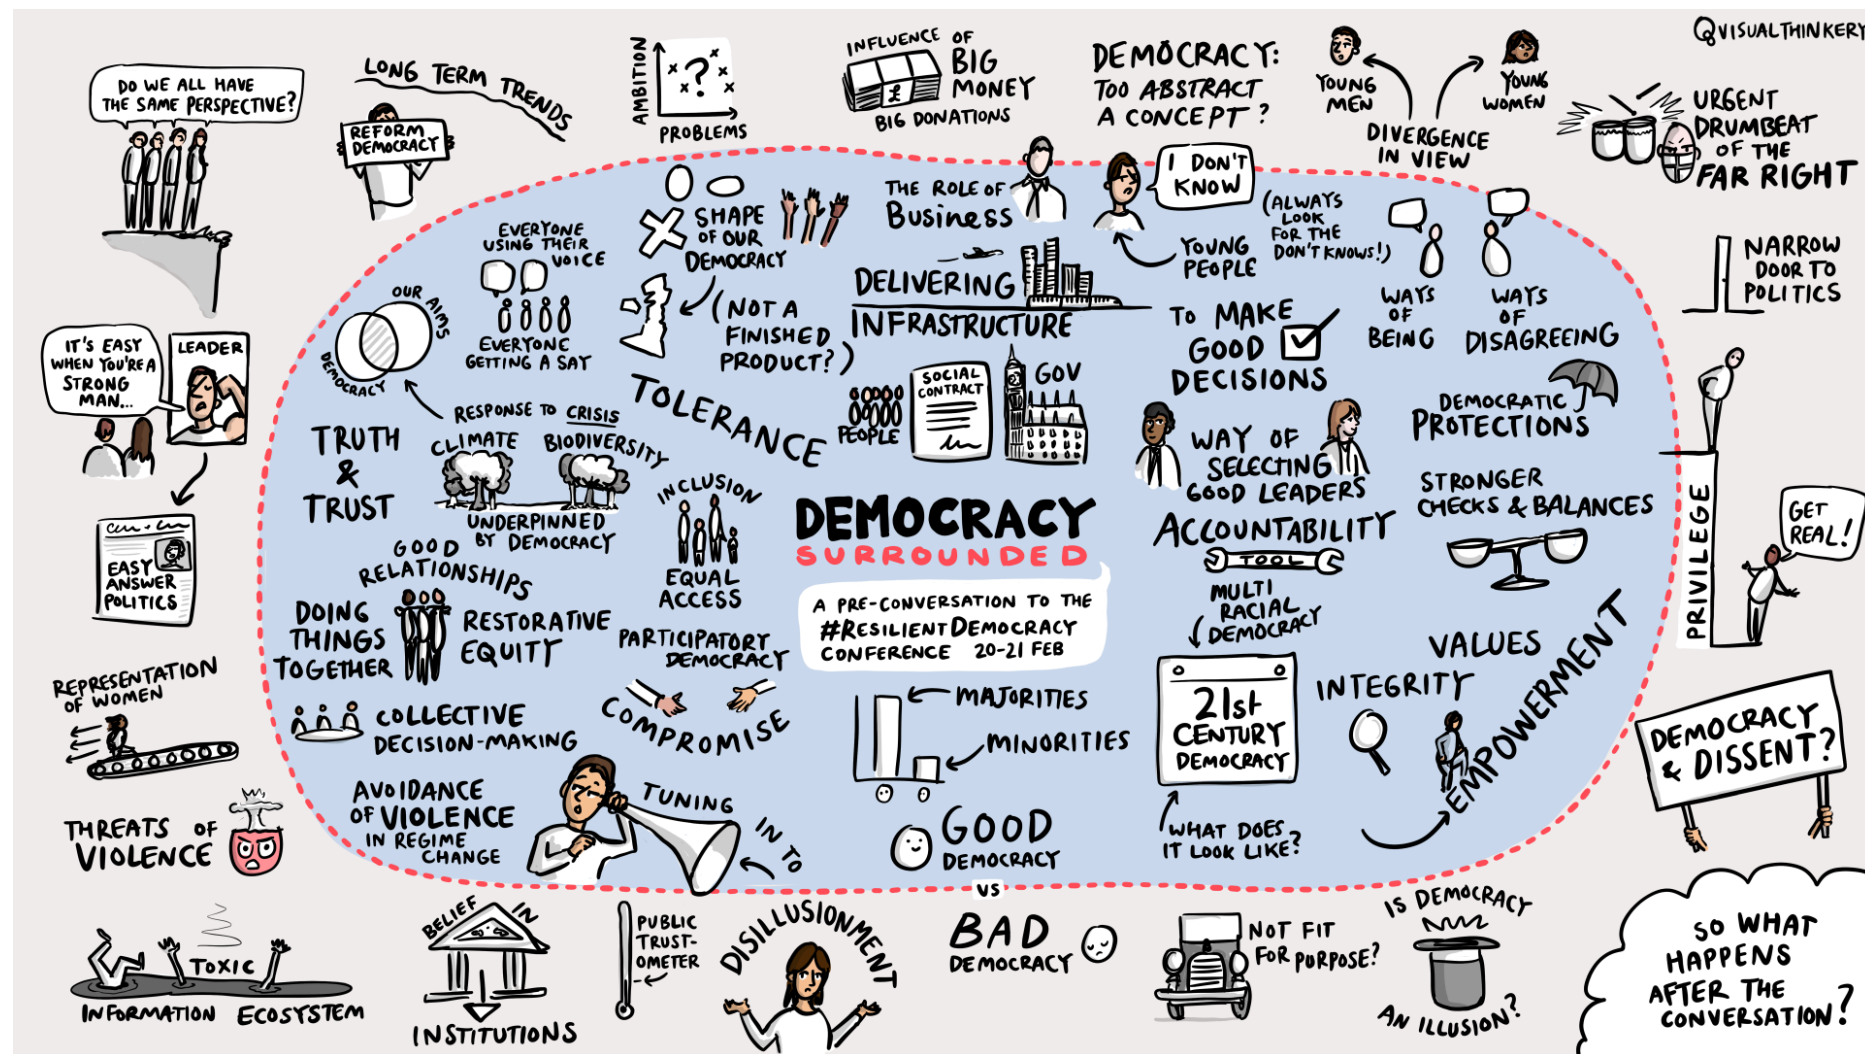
@VISUALTHINKERY

DO WE ALL HAVE THE SAME PERSPECTIVE?

LONG TERM TRENDS

REFORM DEMOCRACY

AMBITION

PROBLEMS

INFLUENCE OF BIG MONEY

BIG DONATIONS

DEMOCRACY: TOO ABSTRACT A CONCEPT?

YOUNG MEN

YOUNG WOMEN

DIVERGENCE IN VIEW

URGENT DRUMBEAT OF THE FAR RIGHT

IT'S EASY WHEN YOU'RE A STRONG MAN...

LEADER

EASY ANSWER POLITICS

EVERYONE USING THEIR VOICE

EVERYONE GETTING A SAY

SHAPE OF OUR DEMOCRACY

(NOT A FINISHED PRODUCT?)

THE ROLE OF BUSINESS

I DON'T KNOW

YOUNG PEOPLE

(ALWAYS LOOK FOR THE DON'T KNOWS!)

WAYS OF BEING

WAYS OF DISAGREEING

NARROW DOOR TO POLITICS

OUR AIMS

DEMOCRACY

DELIVERING INFRASTRUCTURE

TO MAKE GOOD DECISIONS

RESPONSE TO CRISIS

TRUTH & TRUST

CLIMATE

BIODIVERSITY

UNDERPINNED BY DEMOCRACY

TOLERANCE

PEOPLE

SOCIAL CONTRACT

GOV

WAY OF SELECTING GOOD LEADERS

DEMOCRATIC PROTECTIONS

STRONGER CHECKS & BALANCES

PRIVILEGE

GET REAL!

INCLUSION

EQUAL ACCESS

GOOD RELATIONSHIPS

DOING THINGS TOGETHER

RESTORATIVE EQUITY

DEMOCRACY SURROUNDED

A PRE-CONVERSATION TO THE #RESILIENTDEMOCRACY CONFERENCE 20-21 FEB

ACCOUNTABILITY

TOOL

MULTI RACIAL DEMOCRACY

VALUES

REPRESENTATION OF WOMEN

PARTICIPATORY DEMOCRACY

COLLECTIVE DECISION-MAKING

COMPROMISE

MAJORITIES

MINORITIES

21st CENTURY DEMOCRACY

INTEGRITY

EMPOWERMENT

DEMOCRACY & DISSENT?

THREATS OF VIOLENCE

AVOIDANCE OF VIOLENCE IN REGIME CHANGE

TUNING IN TO

GOOD DEMOCRACY

VS

WHAT DOES IT LOOK LIKE?

TOXIC

INFORMATION ECOSYSTEM

BELIEF IN INSTITUTIONS

PUBLIC TRUST-OMETER

DISILLUSIONMENT

BAD DEMOCRACY

NOT FIT FOR PURPOSE?

IS DEMOCRACY AN ILLUSION?

SO WHAT HAPPENS AFTER THE CONVERSATION?